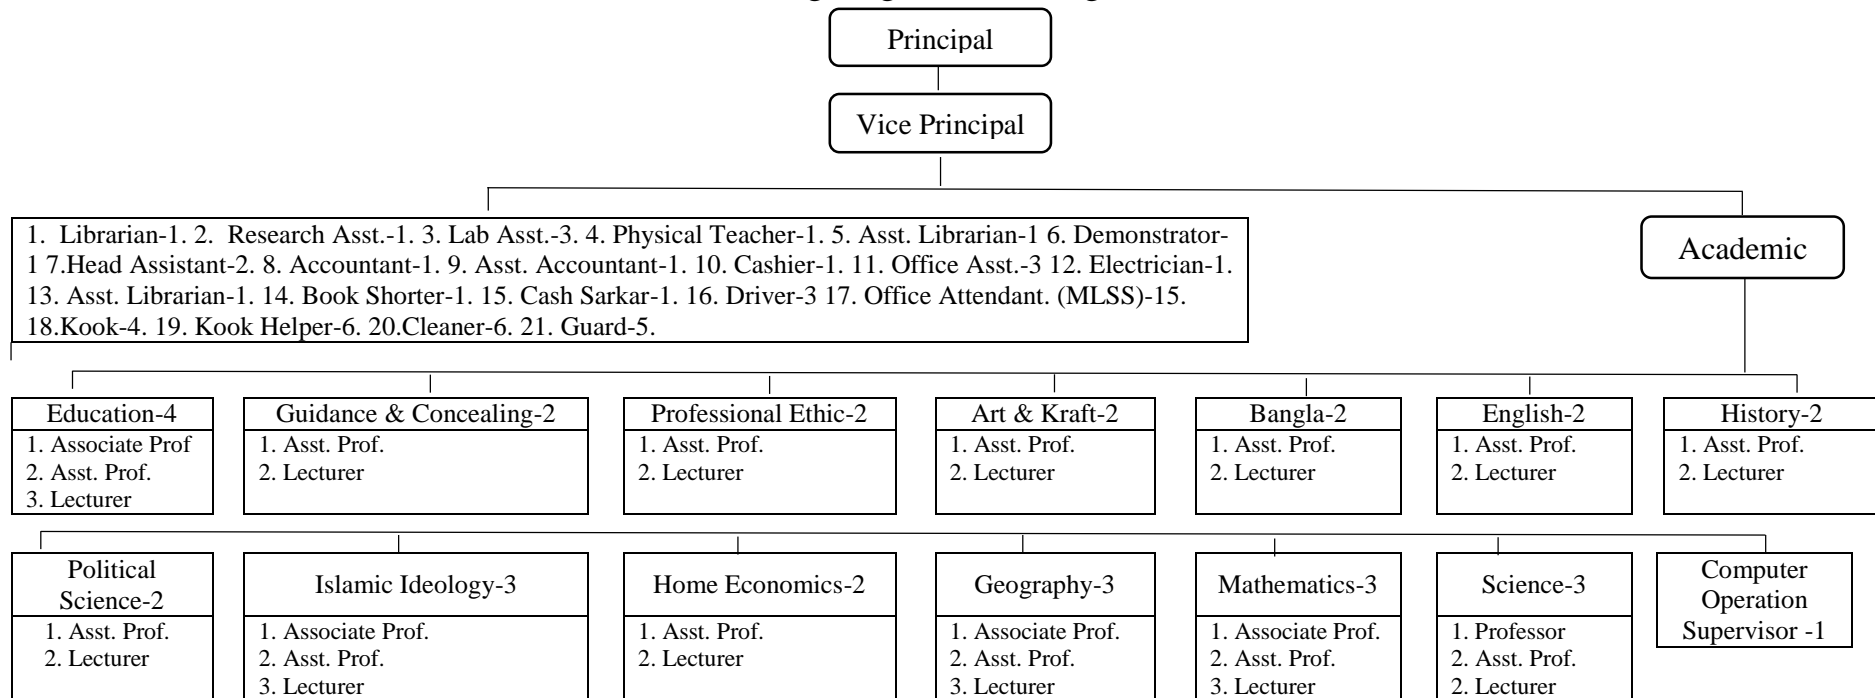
Principal

Vice Principal

1. Librarian-1. 2. Research Asst.-1. 3. Lab Asst.-3. 4. Physical Teacher-1. 5. Asst. Librarian-1 6. Demonstrator-1 7.Head Assistant-2. 8. Accountant-1. 9. Asst. Accountant-1. 10. Cashier-1. 11. Office Asst.-3 12. Electrician-1. 13. Asst. Librarian-1. 14. Book Shorter-1. 15. Cash Sarkar-1. 16. Driver-3 17. Office Attendant. (MLSS)-15. 18.Kook-4. 19. Kook Helper-6. 20.Cleaner-6. 21. Guard-5.

Academic

Education-4
1. Associate Prof
2. Asst. Prof.
3. Lecturer

Guidance & Concealing-2
1. Asst. Prof.
2. Lecturer

Professional Ethic-2
1. Asst. Prof.
2. Lecturer

Art & Kraft-2
1. Asst. Prof.
2. Lecturer

Bangla-2
1. Asst. Prof.
2. Lecturer

English-2
1. Asst. Prof.
2. Lecturer

History-2
1. Asst. Prof.
2. Lecturer

Political Science-2
1. Asst. Prof.
2. Lecturer

Islamic Ideology-3
1. Associate Prof.
2. Asst. Prof.
3. Lecturer

Home Economics-2
1. Asst. Prof.
2. Lecturer

Geography-3
1. Associate Prof.
2. Asst. Prof.
3. Lecturer

Mathematics-3
1. Associate Prof.
2. Asst. Prof.
3. Lecturer

Science-3
1. Professor
2. Asst. Prof.
2. Lecturer

Computer Operation Supervisor -1